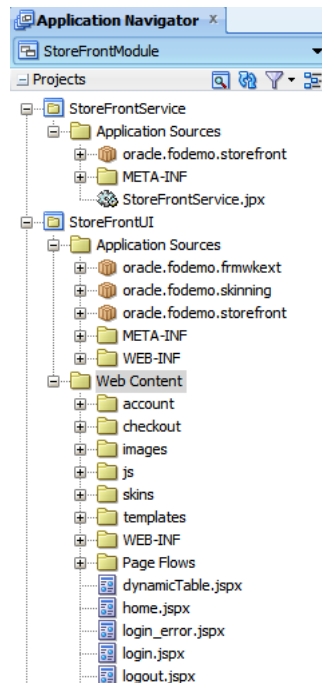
Application Navigator ×

StoreFrontModule

Projects

StoreFrontService
Application Sources
oracle.fodemo.storefront
META-INF
StoreFrontService.jpx
StoreFrontUI
Application Sources
oracle.fodemo.frmwkext
oracle.fodemo.skinning
oracle.fodemo.storefront
META-INF
WEB-INF
Web Content
account
checkout
images
js
skins
templates
WEB-INF
Page Flows
dynamicTable.jspx
home.jspx
login_error.jspx
login.jspx
logout.jspx